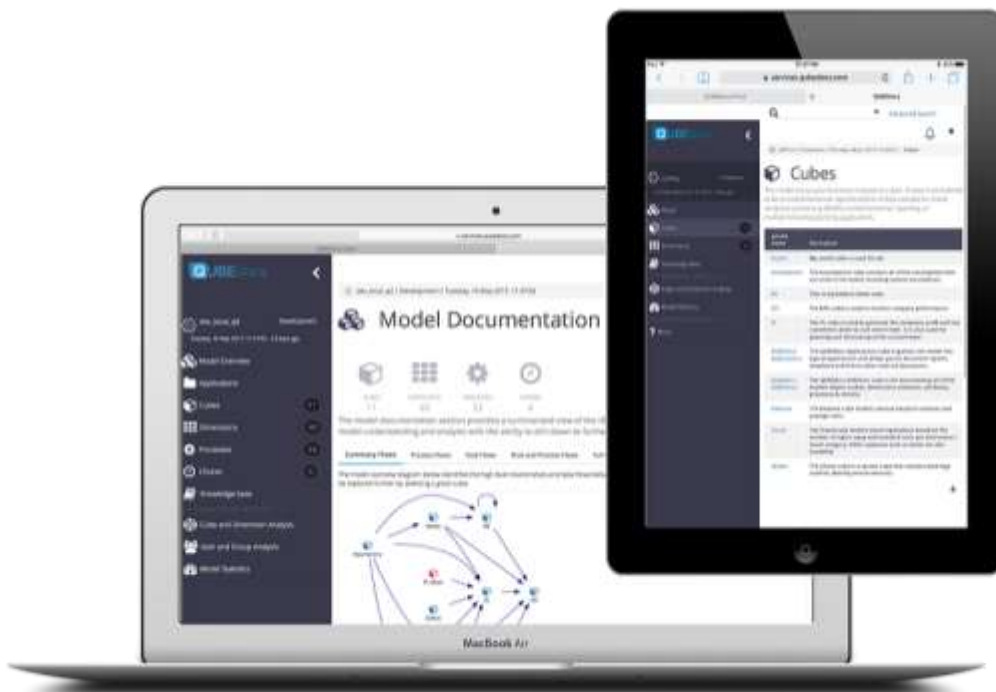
QUBEdocs

Model Overview

Applications

Cubes

Dimensions

Processes

Chores

Knowledge base

Cube and Dimension Analysis

User and Group Analysis

Model Statistics

Model Documentation

Summary Flows

MacBook Air

services.qubedocs.com

Cubes

Cube Name

Description

Help